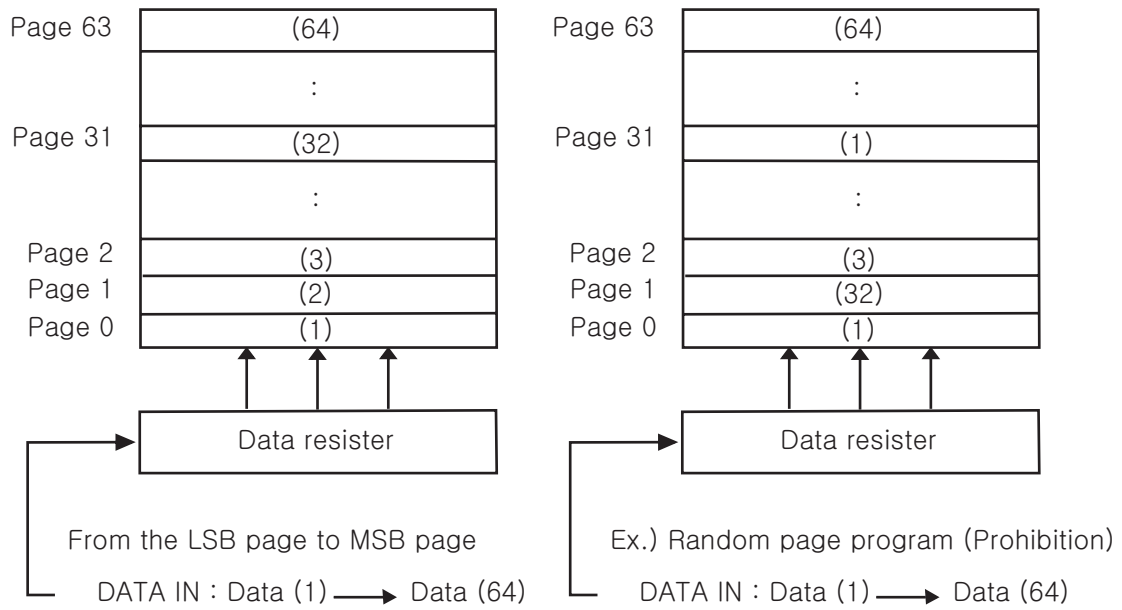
Page 63 (64)
:
Page 31 (32)
:
Page 2 (3)
Page 1 (2)
Page 0 (1)

Data resister

From the LSB page to MSB page

DATA IN : Data (1) → Data (64)

Page 63 (64)
:
Page 31 (1)
:
Page 2 (3)
Page 1 (32)
Page 0 (1)

Data resister

Ex.) Random page program (Prohibition)

DATA IN : Data (1) → Data (64)